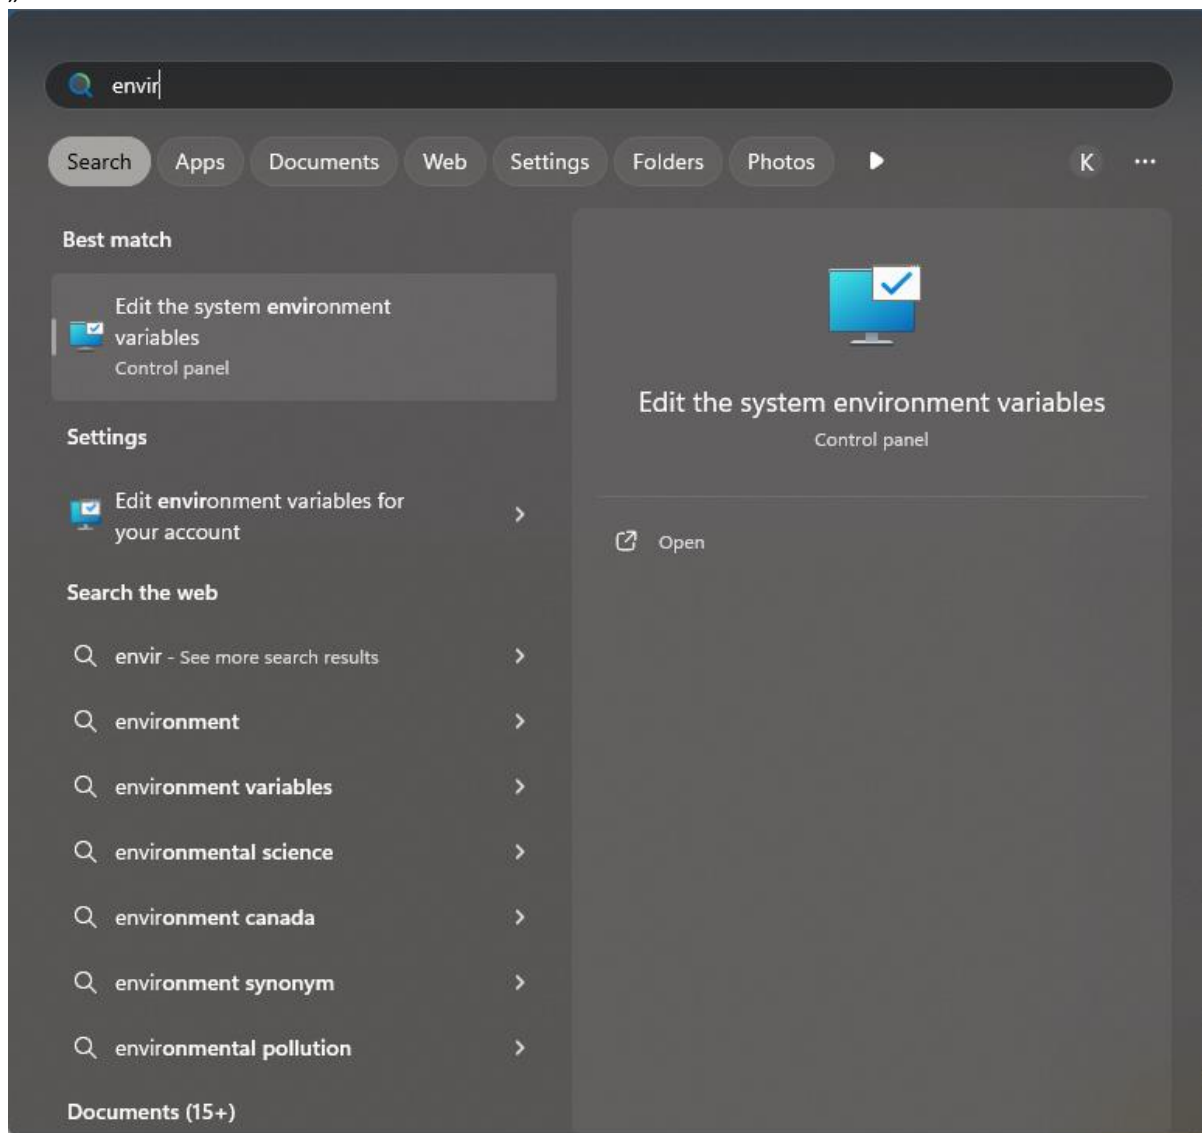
envir

Search Apps Documents Web Settings Folders Photos K ...

Best match

Edit the system environment variables
Control panel

Settings

Edit environment variables for your account

Search the web

envir - See more search results

environment

environment variables

environmental science

environment canada

environment synonym

environmental pollution

Documents (15+)

Edit the system environment variables
Control panel

Open